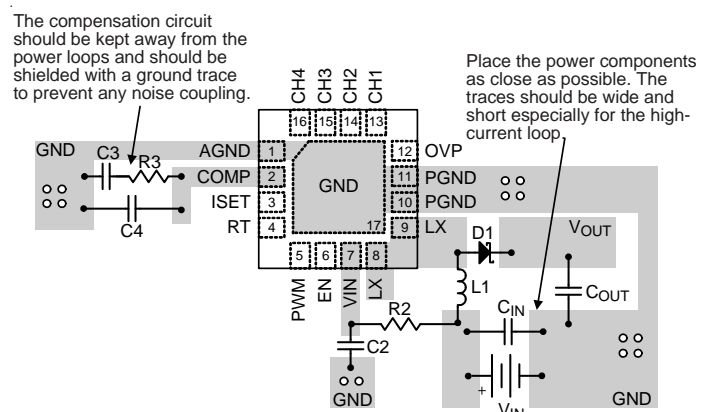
The compensation circuit should be kept away from the power loops and should be shielded with a ground trace to prevent any noise coupling.

Place the power components as close as possible. The traces should be wide and short especially for the high-current loop.

CH4 CH3 CH2 CH1

16 15 14 13

GND
C3
R3
AGND 1
COMP 2
ISET 3
RT 4
C4

GND

12 OVP
11 PGND
10 PGND
9 LX
17

D1
$V_{OUT}$
$C_{OUT}$

5 6 7 8
PWM EN VIN LX

L1
R2
$C_{IN}$
C2
GND
+
$V_{IN}$
GND